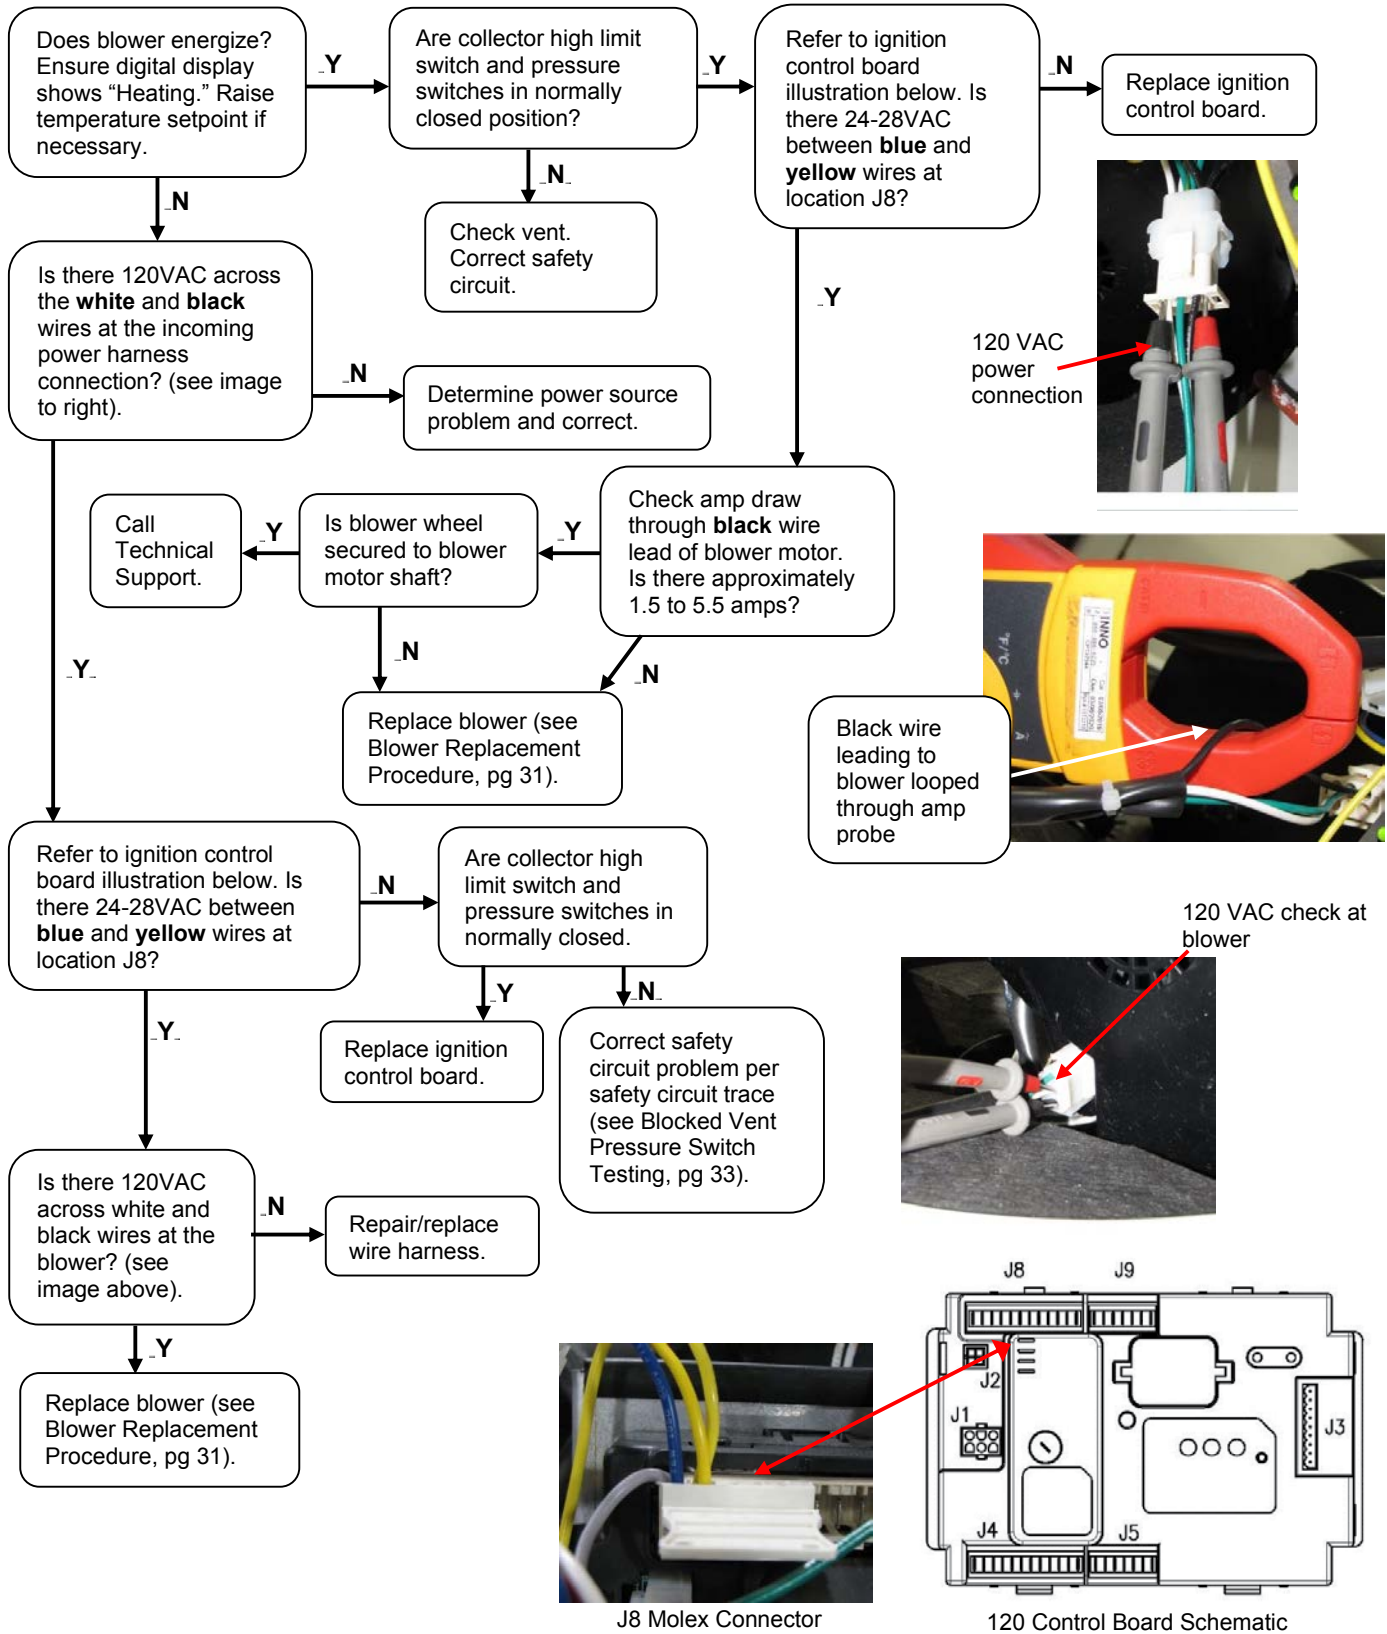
Does blower energize? Ensure digital display shows “Heating.” Raise temperature setpoint if necessary.

Y

Are collector high limit switch and pressure switches in normally closed position?

Y

Refer to ignition control board illustration below. Is there 24-28VAC between **blue** and **yellow** wires at location J8?

N

Replace ignition control board.

N

Check vent. Correct safety circuit.

N

Is there 120VAC across the **white** and **black** wires at the incoming power harness connection? (see image to right).

Y

120 VAC power connection

N

Determine power source problem and correct.

Check amp draw through **black** wire lead of blower motor. Is there approximately 1.5 to 5.5 amps?

Y

Is blower wheel secured to blower motor shaft?

Y

Call Technical Support.

N

N

Replace blower (see Blower Replacement Procedure, pg 31).

Y

Black wire leading to blower looped through amp probe

Refer to ignition control board illustration below. Is there 24-28VAC between **blue** and **yellow** wires at location J8?

N

Are collector high limit switch and pressure switches in normally closed.

Y

N

120 VAC check at blower

Replace ignition control board.

Correct safety circuit problem per safety circuit trace (see Blocked Vent Pressure Switch Testing, pg 33).

Y

Is there 120VAC across white and black wires at the blower? (see image above).

N

Repair/replace wire harness.

Y

Replace blower (see Blower Replacement Procedure, pg 31).

J8 J9 J2 J1 J3 J4 J5

J8 Molex Connector

120 Control Board Schematic